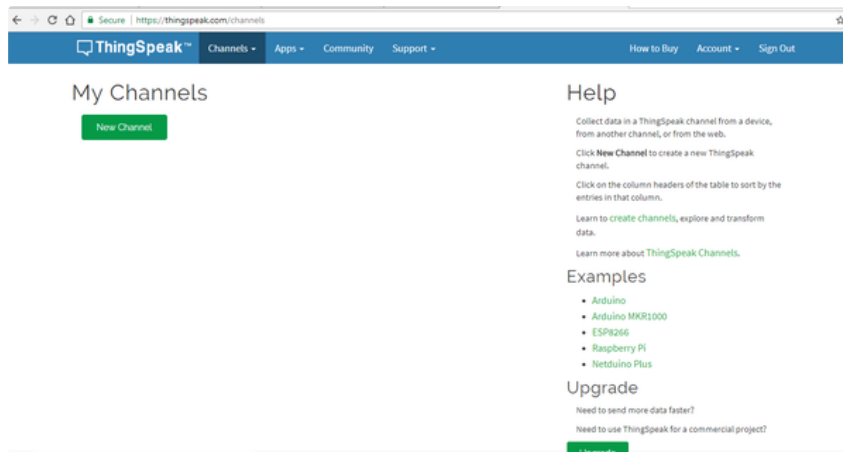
Secure | https://thingspeak.com/channels

ThingSpeak™ Channels ▾ Apps ▾ Community Support ▾ How to Buy Account ▾ Sign Out

My Channels

New Channel

Help

Collect data in a ThingSpeak channel from a device, from another channel, or from the web.

Click **New Channel** to create a new ThingSpeak channel.

Click on the column headers of the table to sort by the entries in that column.

Learn to create channels, explore and transform data.

Learn more about ThingSpeak Channels.

Examples

- Arduino
- Arduino MKR1000
- ESP8266
- Raspberry Pi
- Netduino Plus

Upgrade

Need to send more data faster?

Need to use ThingSpeak for a commercial project?

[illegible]